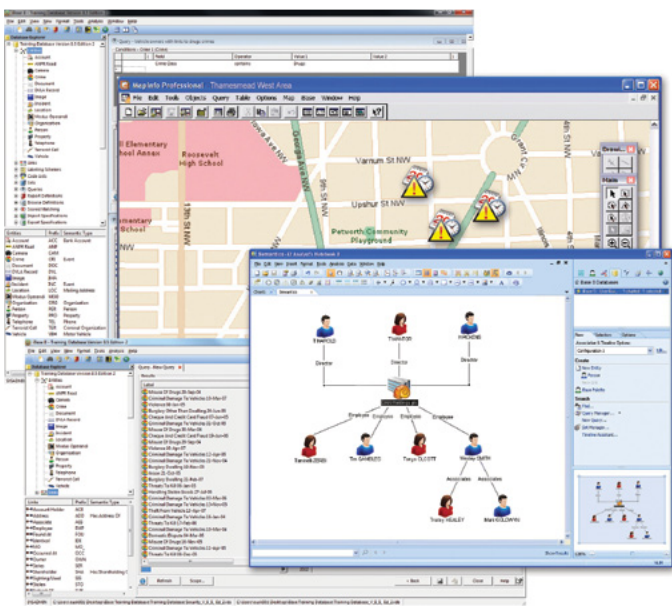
MapInfo Professional - Thamesmead West Area

File Edit Tools Objects Query Table Options Map Base Window Help

Elementary School Annex

Roosevelt High School

Varnum St NW

Upshur St NW

Petworth Community Playground

4th St NW

Grant Cir NW

5th St NW

Georgia Ave NW

13th St NW

Elementary School

Drawi...

Main

Training Database Version 8.5 Edition 2

Account
ANPR Read
Camera
Crime
Document
DVLA Record
Image
Incident
Location
Modus Operandi
Organization
Person
Property
Telephone
Terrorist Cell
Vehicle

Refresh

Scope...

Back

Next

Close

Help

Director

Director

Director

Employee

Employee

Employee

Employee

Associates

Associates

Tracey HEALEY

Show Results

New

Selection

Options

Search

Query Manager...

Timeline Assistant...